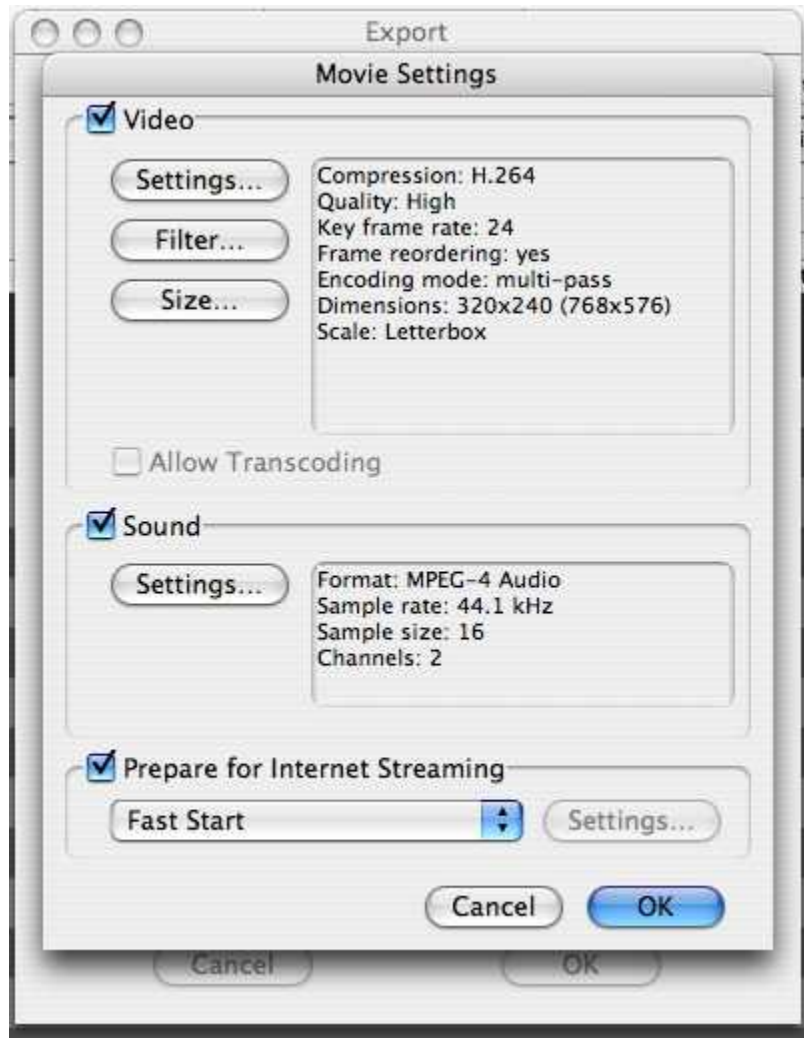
Export

Movie Settings

Video

Settings...

Filter...

Size...

Compression: H.264
Quality: High
Key frame rate: 24
Frame reordering: yes
Encoding mode: multi-pass
Dimensions: 320x240 (768x576)
Scale: Letterbox

Allow Transcoding

Sound

Settings...

Format: MPEG-4 Audio
Sample rate: 44.1 kHz
Sample size: 16
Channels: 2

Prepare for Internet Streaming

Fast Start

Settings...

Cancel

OK

Cancel

OK